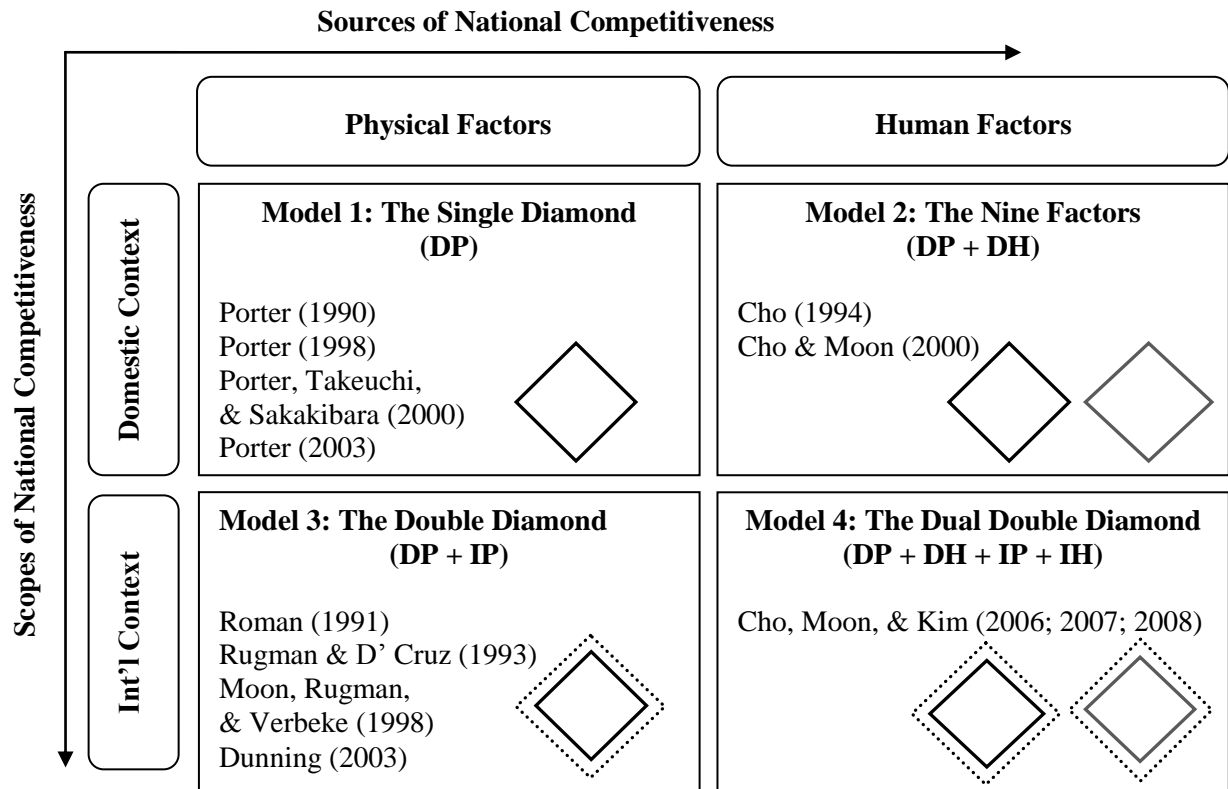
Sources of National Competitiveness

Scopes of National Competitiveness

|  | Physical Factors | Human Factors |
|---|---|---|
| Domestic Context | Model 1: The Single Diamond (DP)<br><br>Porter (1990)<br>Porter (1998)<br>Porter, Takeuchi, & Sakakibara (2000)<br>Porter (2003) | Model 2: The Nine Factors (DP + DH)<br><br>Cho (1994)<br>Cho & Moon (2000) |
| Int'l Context | Model 3: The Double Diamond (DP + IP)<br><br>Roman (1991)<br>Rugman & D' Cruz (1993)<br>Moon, Rugman, & Verbeke (1998)<br>Dunning (2003) | Model 4: The Dual Double Diamond (DP + DH + IP + IH)<br><br>Cho, Moon, & Kim (2006; 2007; 2008) |